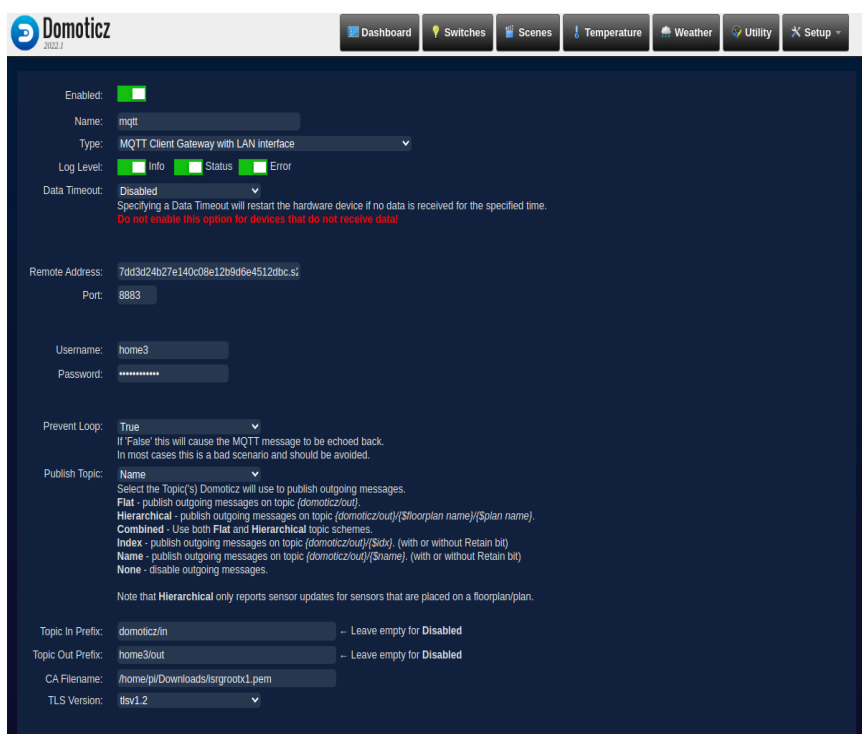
Domoticz
2022.1

Dashboard Switches Scenes Temperature Weather Utility Setup

Enabled:

Name: mqtt

Type: MQTT Client Gateway with LAN interface

Log Level: Info Status Error

Data Timeout: Disabled
Specifying a Data Timeout will restart the hardware device if no data is received for the specified time.
Do not enable this option for devices that do not receive data!

Remote Address: 7dd3d24b27e140c08e12b9d6e4512dbc.s2

Port: 8883

Username: home3

Password: ••••••••••••

Prevent Loop: True
If 'False' this will cause the MQTT message to be echoed back.
In most cases this is a bad scenario and should be avoided.

Publish Topic: Name
Select the Topic('s) Domoticz will use to publish outgoing messages.
Flat - publish outgoing messages on topic *{domoticz/out}*.
Hierarchical - publish outgoing messages on topic *{domoticz/out}/{$floorplan name}/{$plan name}*.
Combined - Use both Flat and Hierarchical topic schemes.
Index - publish outgoing messages on topic *{domoticz/out}/{$idx}*. (with or without Retain bit)
Name - publish outgoing messages on topic *{domoticz/out}/{$name}*. (with or without Retain bit)
None - disable outgoing messages.

Note that Hierarchical only reports sensor updates for sensors that are placed on a floorplan/plan.

Topic In Prefix: domoticz/in ← Leave empty for Disabled

Topic Out Prefix: home3/out ← Leave empty for Disabled

CA Filename: /home/pi/Downloads/isrgrootx1.pem

TLS Version: tlsv1.2